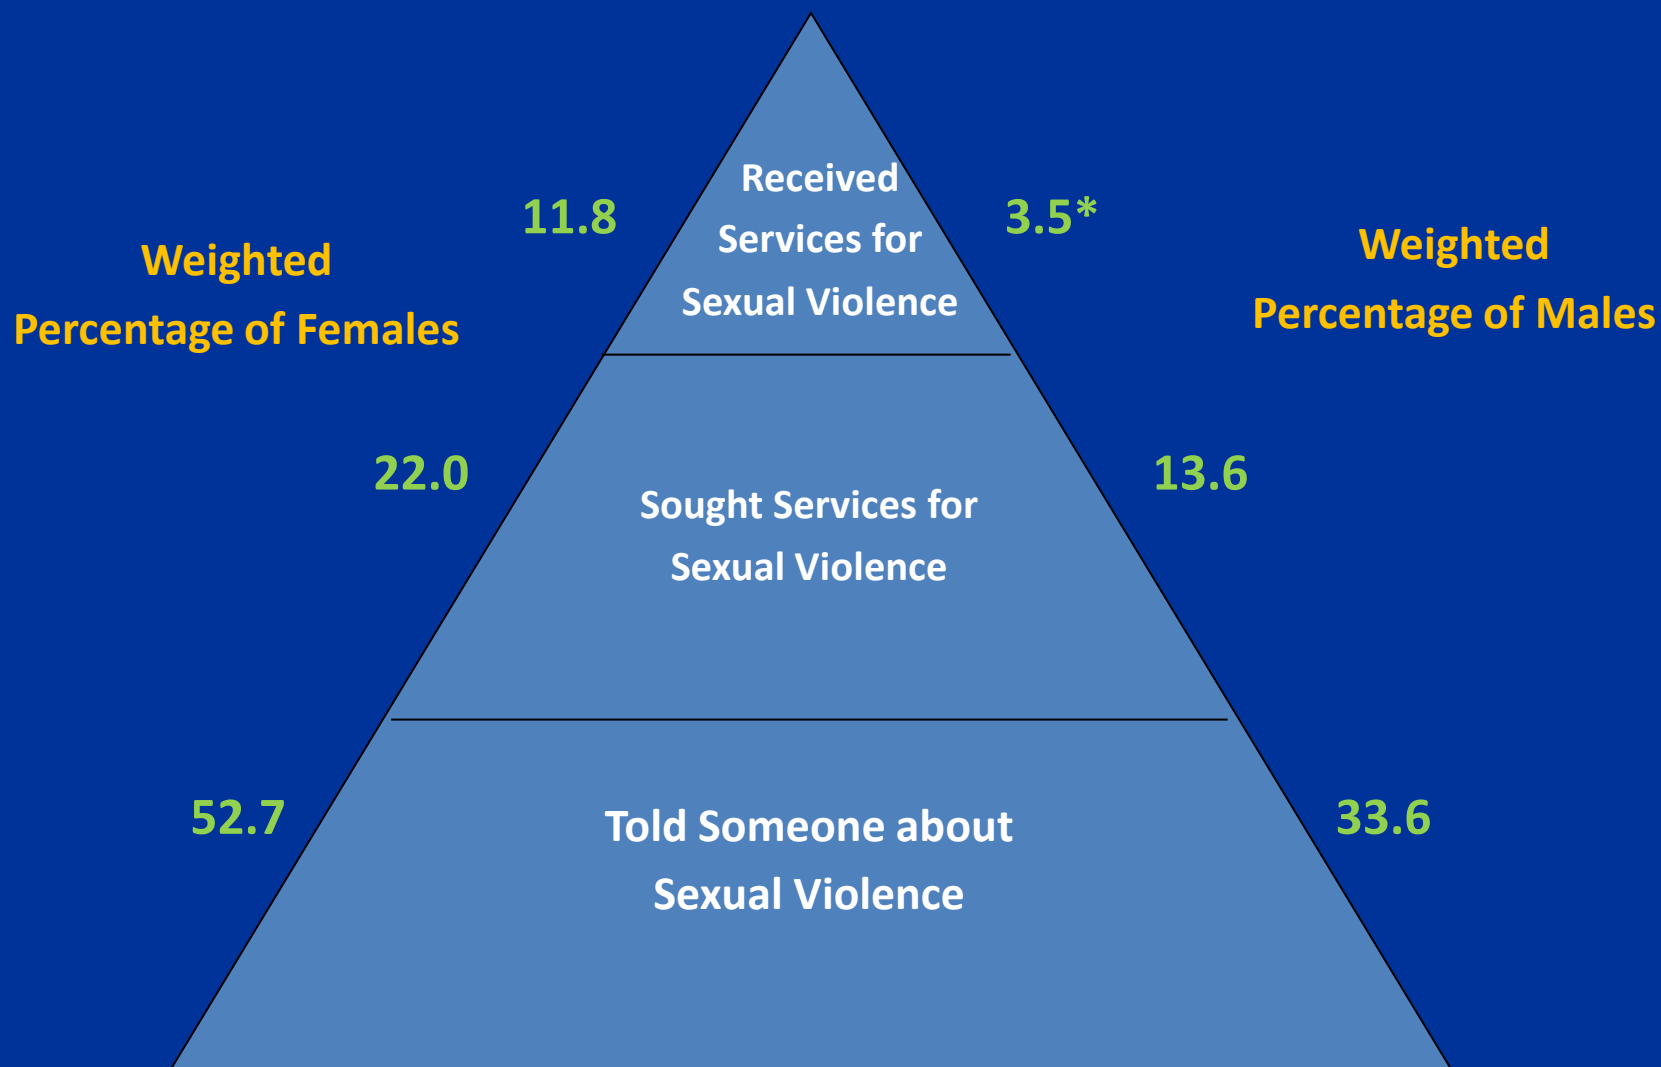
Weighted
Percentage of Females

11.8

Received Services for Sexual Violence

3.5*

Weighted
Percentage of Males

22.0

Sought Services for Sexual Violence

13.6

52.7

Told Someone about Sexual Violence

33.6